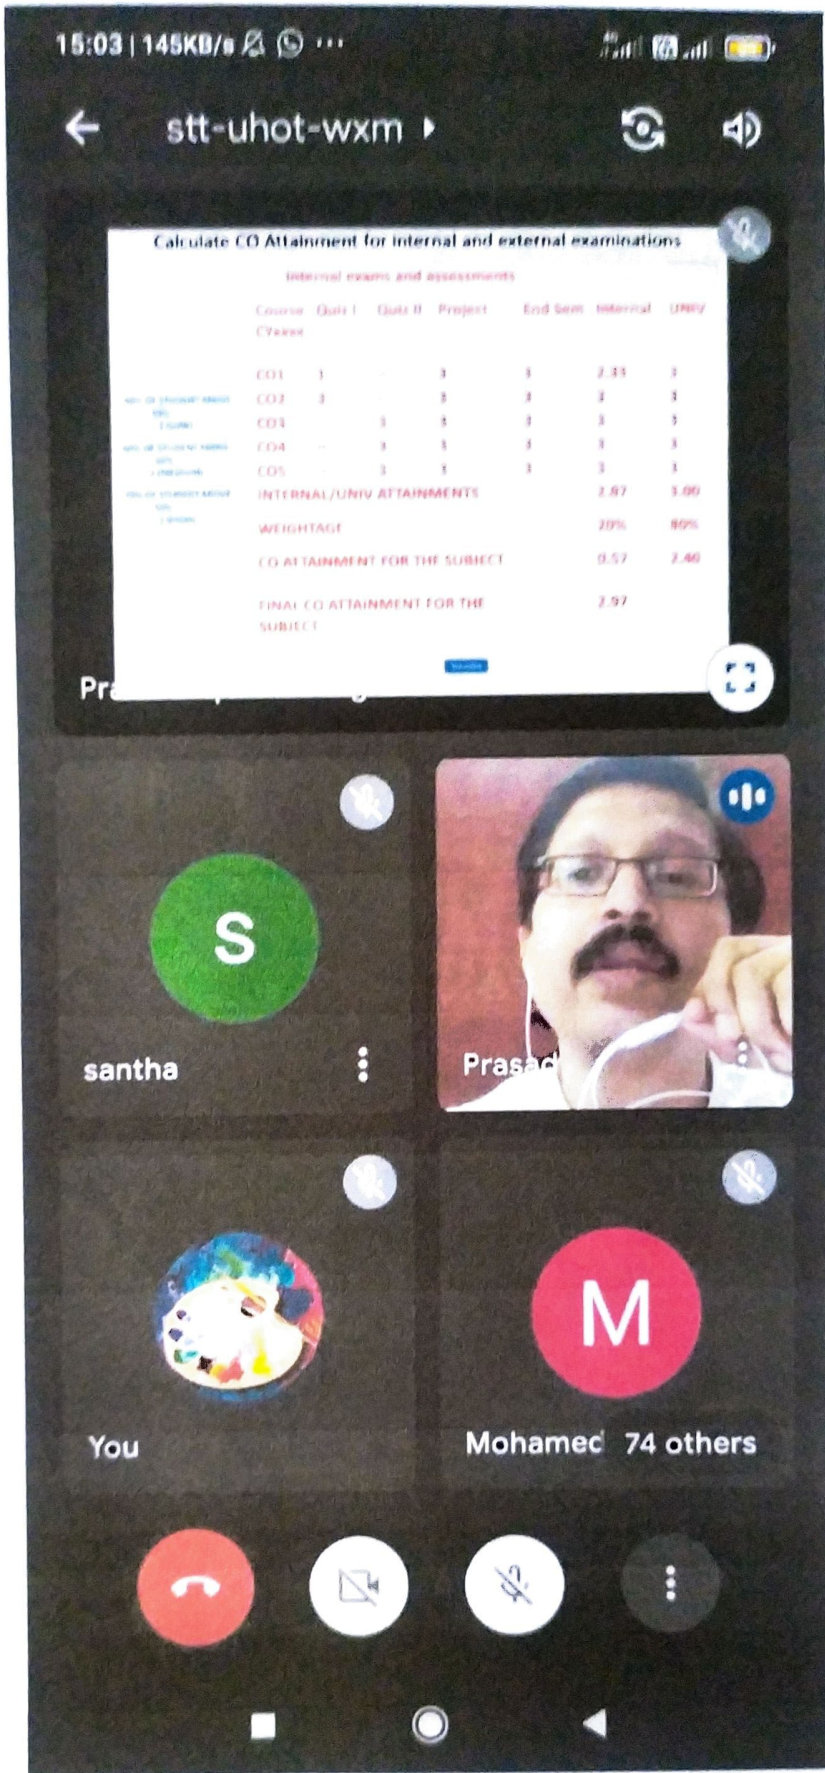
15:03 | 145KB/s

stt-uhot-wxm

Calculate CO Attainment for internal and external examinations

Internal exams and assessments

| Course C?xxxx | Quiz I | Quiz II | Project | End Sem | Internal | UNIV |
|---|---|---|---|---|---|---|
| CO1 | 3 | | 3 | 3 | 2.33 | 3 |
| CO2 | 3 | | 3 | 3 | 3 | 3 |
| CO3 | | 3 | 3 | 3 | 3 | 3 |
| CO4 | | 3 | 3 | 3 | 3 | 3 |
| CO5 | | 3 | 3 | 3 | 3 | 3 |
| INTERNAL/UNIV ATTAINMENTS | | | | | 2.87 | 3.00 |
| WEIGHTAGE | | | | | 20% | 80% |
| CO ATTAINMENT FOR THE SUBJECT | | | | | 0.57 | 2.40 |
| FINAL CO ATTAINMENT FOR THE SUBJECT | | | | | 2.97 | |

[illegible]

Pr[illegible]

S
santha

Prasad

You

M
Mohamed 74 others